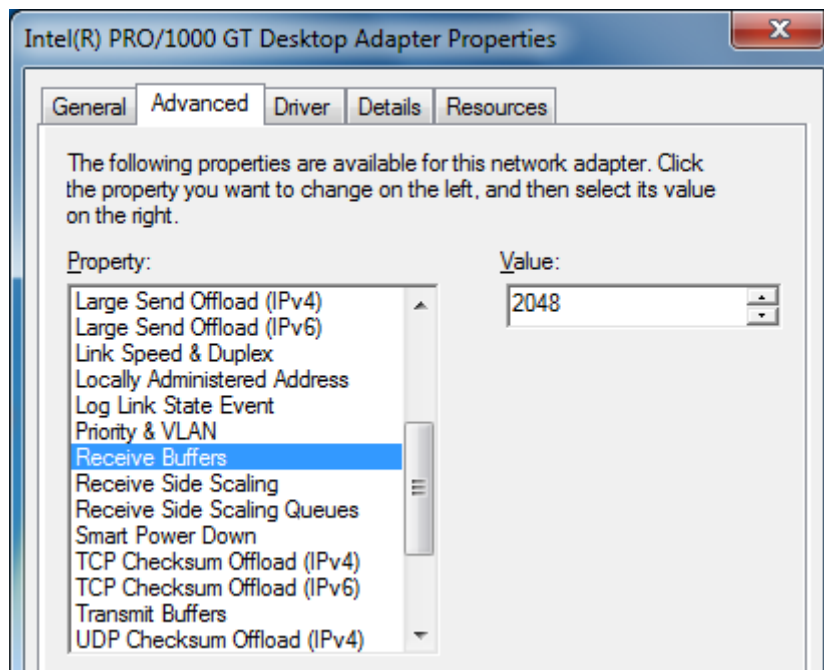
Intel(R) PRO/1000 GT Desktop Adapter Properties

X

General | Advanced | Driver | Details | Resources

The following properties are available for this network adapter. Click the property you want to change on the left, and then select its value on the right.

Property:

Large Send Offload (IPv4)
Large Send Offload (IPv6)
Link Speed & Duplex
Locally Administered Address
Log Link State Event
Priority & VLAN
Receive Buffers
Receive Side Scaling
Receive Side Scaling Queues
Smart Power Down
TCP Checksum Offload (IPv4)
TCP Checksum Offload (IPv6)
Transmit Buffers
UDP Checksum Offload (IPv4)

Value:

2048